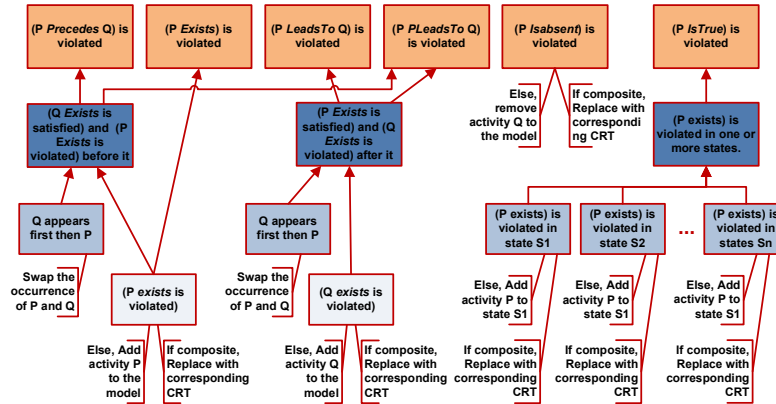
(P *Precedes* Q) is violated

(P *Exists*) is violated

(P *LeadsTo* Q) is violated

(P *PLeadsTo* Q) is violated

(P *Isabsent*) is violated

(P *IsTrue*) is violated

(Q *Exists* is satisfied) and (P *Exists* is violated) before it

(P *Exists* is satisfied) and (Q *Exists* is violated) after it

Else, remove activity Q to the model

If composite, Replace with corresponding CRT

(P exists) is violated in one or more states.

Q appears first then P

Q appears first then P

Swap the occurrence of P and Q

(P *exists* is violated)

Swap the occurrence of P and Q

(Q *exists* is violated)

(P exists) is violated in state S1

(P exists) is violated in state S2

...

(P exists) is violated in states Sn

Else, Add activity P to state S1

Else, Add activity P to state S1

Else, Add activity P to state S1

Else, Add activity P to the model

If composite, Replace with corresponding CRT

Else, Add activity Q to the model

If composite, Replace with corresponding CRT

If composite, Replace with corresponding CRT

If composite, Replace with corresponding CRT

If composite, Replace with corresponding CRT